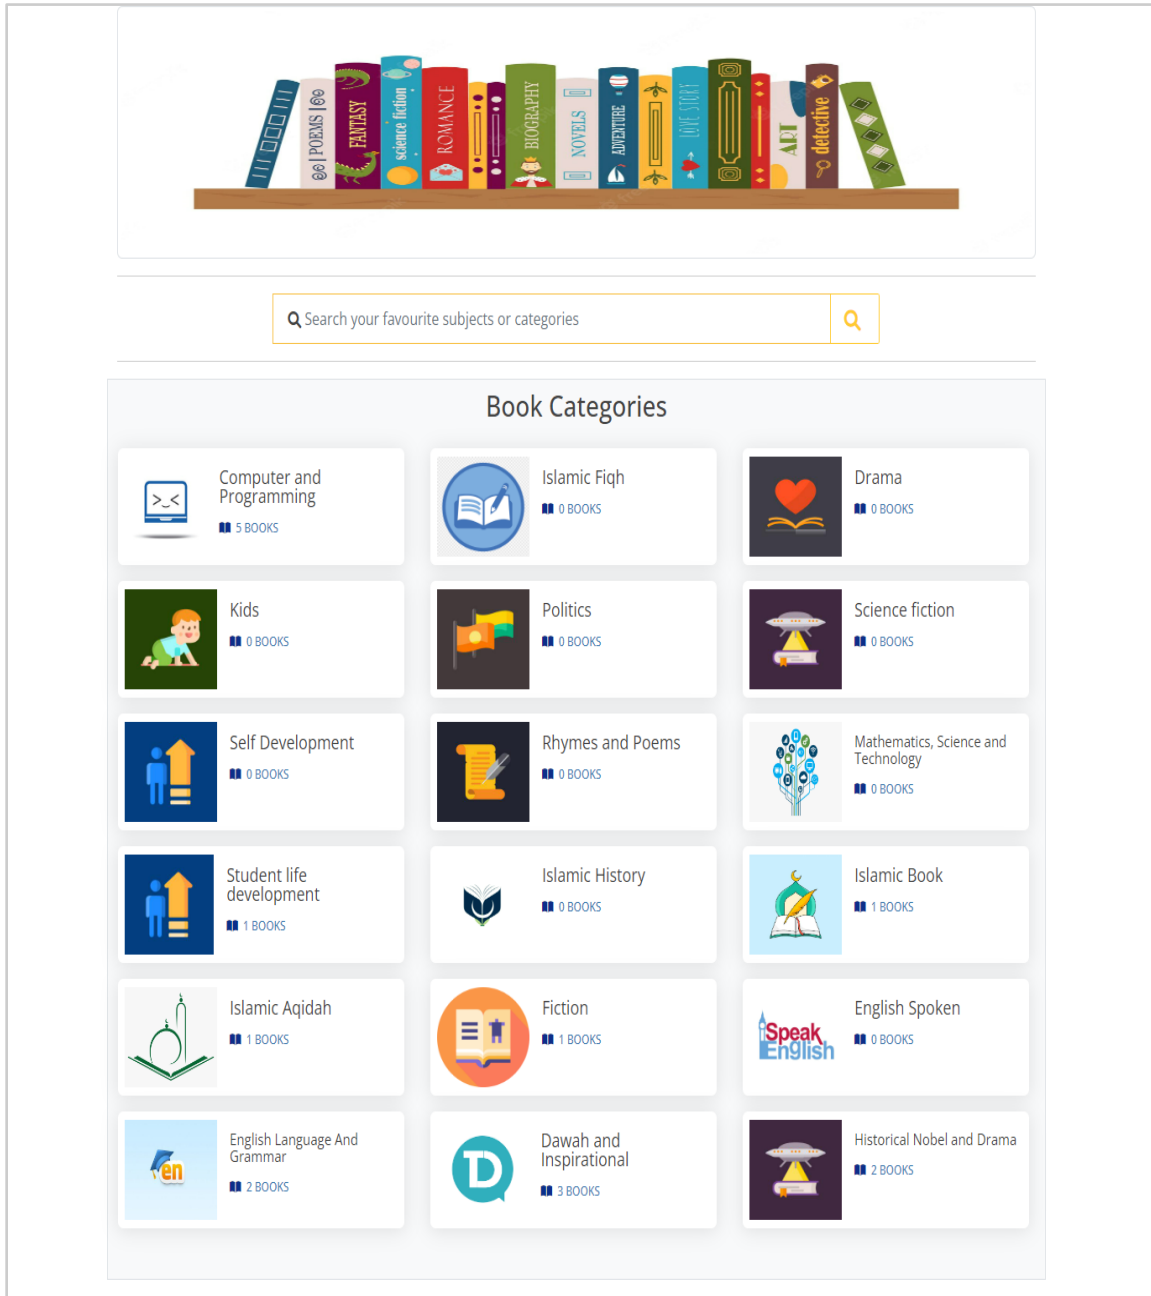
POEMS
FANTASY
science fiction
ROMANCE
BIOGRAPHY
NOVELS
ADVENTURE
LOVE STORY
ART
detective

Search your favourite subjects or categories

Book Categories

Computer and Programming
5 BOOKS

Islamic Fiqh
0 BOOKS

Drama
0 BOOKS

Kids
0 BOOKS

Politics
0 BOOKS

Science fiction
0 BOOKS

Self Development
0 BOOKS

Rhymes and Poems
0 BOOKS

Mathematics, Science and Technology
0 BOOKS

Student life development
1 BOOKS

Islamic History
0 BOOKS

Islamic Book
1 BOOKS

Islamic Aqidah
1 BOOKS

Fiction
1 BOOKS

Speak English
English Spoken
0 BOOKS

en
English Language And Grammar
2 BOOKS

Dawah and Inspirational
3 BOOKS

Historical Nobel and Drama
2 BOOKS